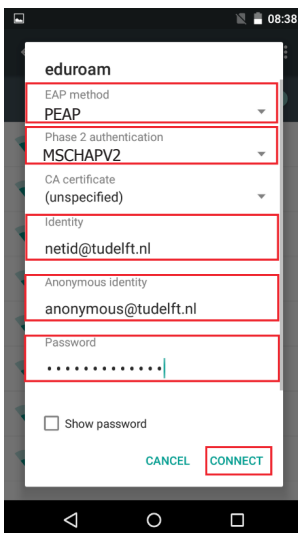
08:38

eduroam

EAP method
PEAP

Phase 2 authentication
MSCHAPV2

CA certificate
(unspecified)

Identity
netid@tudelft.nl

Anonymous identity
anonymous@tudelft.nl

Password
•••••••••••••

Show password

CANCEL CONNECT